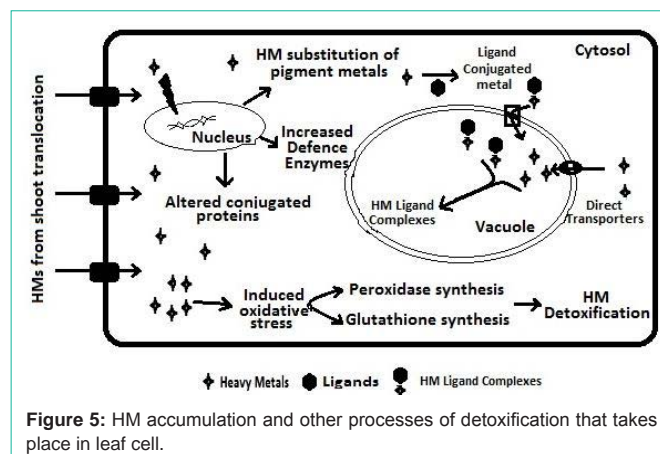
HMs from shoot translocation

HM substitution of pigment metals

Ligand Conjugated metal

Cytosol

Nucleus

Increased Defence Enzymes

Altered conjugated proteins

HM Ligand Complexes

Vacuole

Direct Transporters

Induced oxidative stress

Peroxidase synthesis

Glutathione synthesis

HM Detoxification

Heavy Metals Ligands HM Ligand Complexes

**Figure 5:** HM accumulation and other processes of detoxification that takes place in leaf cell.